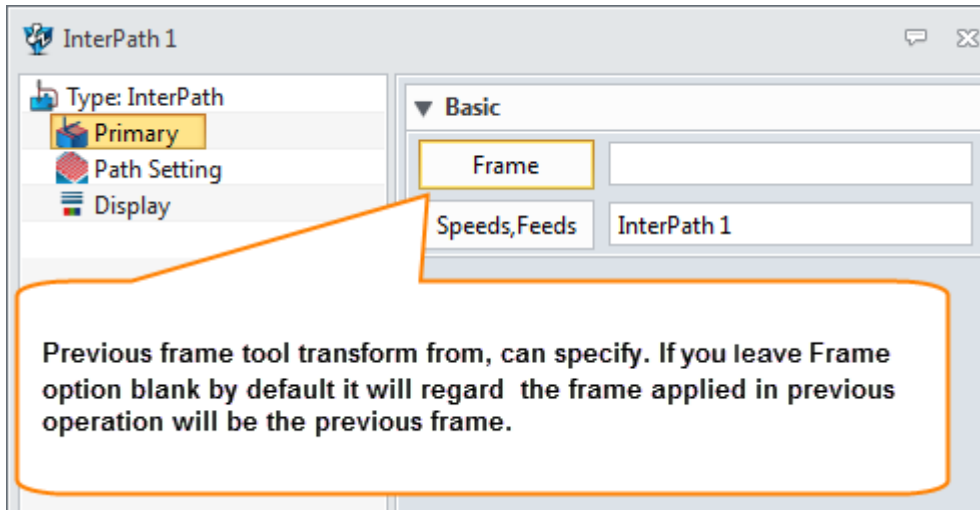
InterPath 1

Type: InterPath
Primary
Path Setting
Display

Basic

| Frame | |
|---|---|
| Speeds,Feeds | InterPath 1 |

Previous frame tool transform from, can specify. If you leave Frame option blank by default it will regard the frame applied in previous operation will be the previous frame.